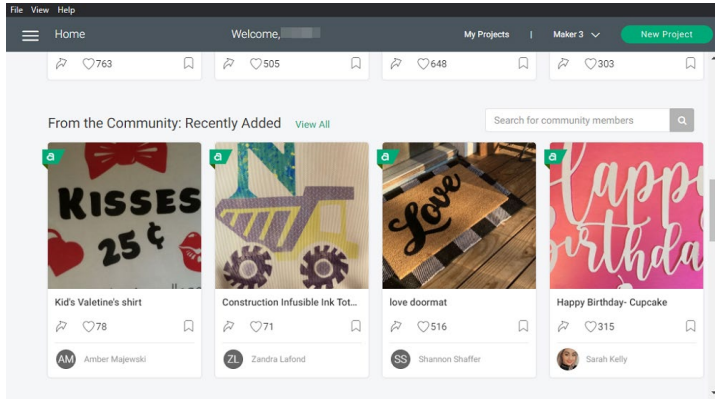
File View Help

Home

Welcome, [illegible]

My Projects | Maker 3

New Project

763 505 648 303

From the Community: Recently Added View All

Search for community members

KISSES 25¢

Love

Happy Birthday

Kid's Valetine's shirt

78

AM Amber Majewski

Construction Infusible Ink Tot...

71

ZL Zandra Lafond

love doormat

516

SS Shannon Shaffer

Happy Birthday- Cupcake

315

Sarah Kelly